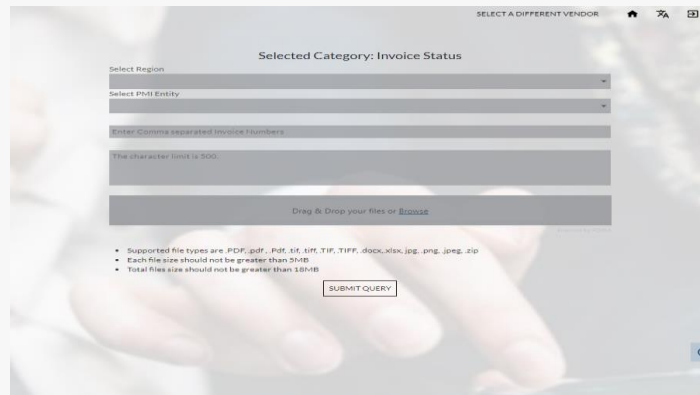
SELECT A DIFFERENT VENDOR

Selected Category: Invoice Status

Select Region

Select PMI Entity

Enter Comma separated Invoice Numbers

The character limit is 500.

Drag & Drop your files or Browse

Powered by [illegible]

- Supported file types are .PDF, .pdf , .Pdf, .tif, .tiff, .TIF, .TIFF, .docx, .xlsx, .jpg, .png, .jpeg, .zip
- Each file size should not be greater than 5MB
- Total files size should not be greater than 18MB

SUBMIT QUERY